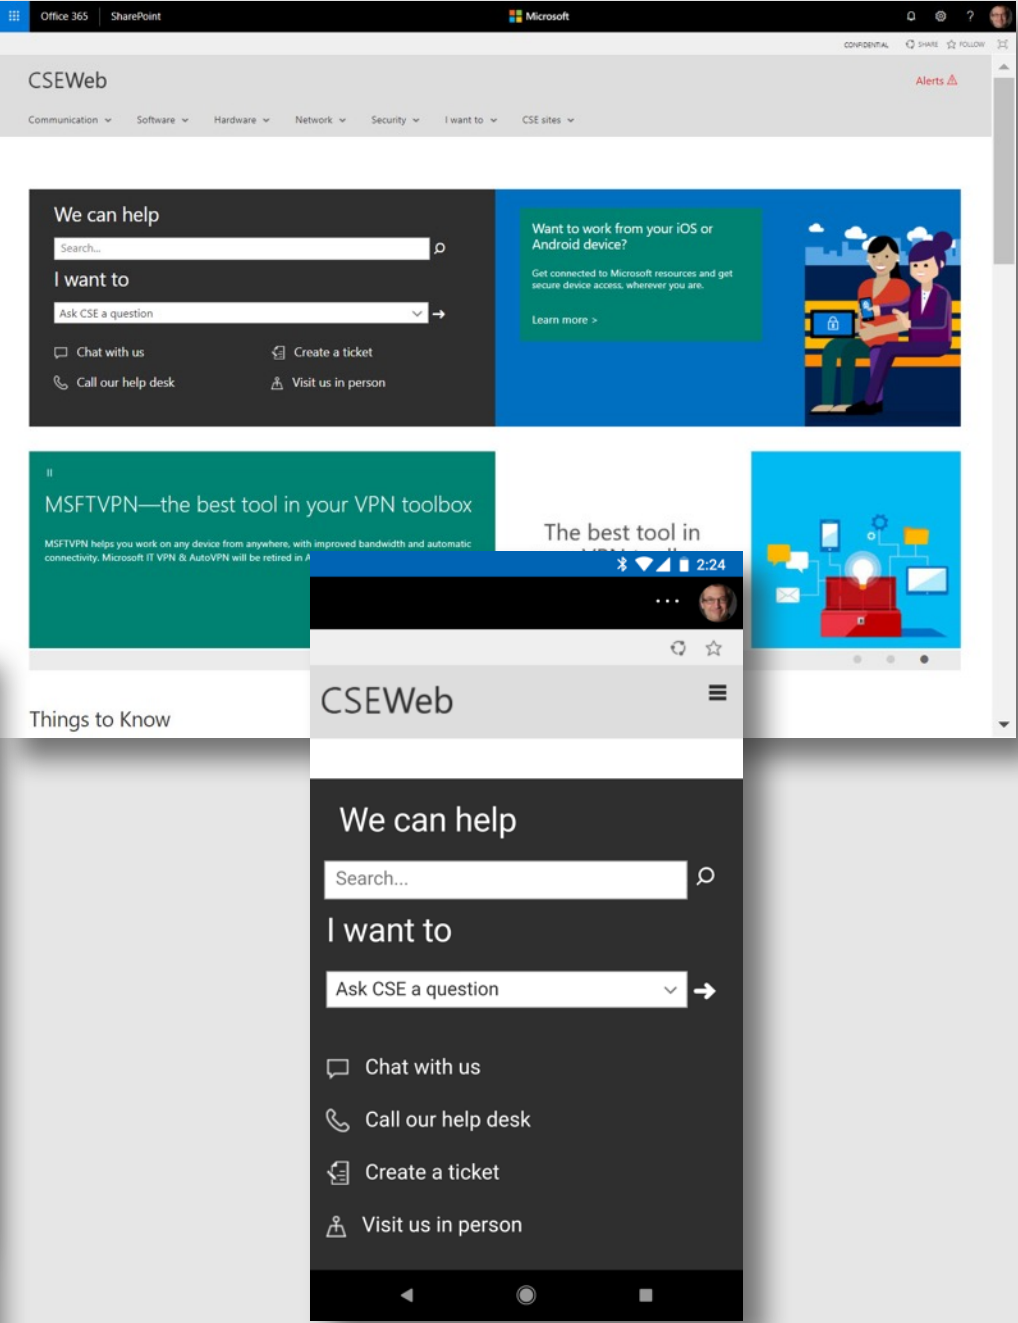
Office 365 SharePoint Microsoft

CONFIDENTIAL SHARE FOLLOW

CSEWeb

Alerts

Communication Software Hardware Network Security I want to CSE sites

We can help

Search...

I want to

Ask CSE a question

Chat with us

Create a ticket

Call our help desk

Visit us in person

Want to work from your iOS or Android device?

Get connected to Microsoft resources and get secure device access, wherever you are.

Learn more >

II

MSFTVPN—the best tool in your VPN toolbox

MSFTVPN helps you work on any device from anywhere, with improved bandwidth and automatic connectivity. Microsoft IT VPN & AutoVPN will be retired in A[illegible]

The best tool in

Things to Know

2:24

CSEWeb

We can help

Search...

I want to

Ask CSE a question

Chat with us

Call our help desk

Create a ticket

Visit us in person